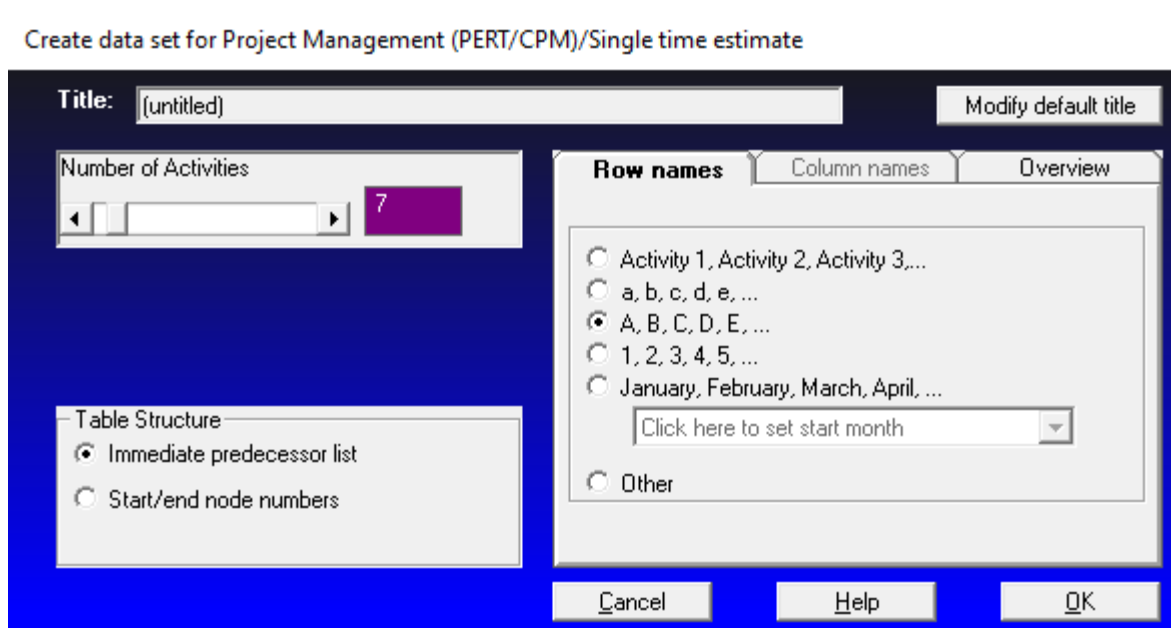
Create data set for Project Management (PERT/CPM)/Single time estimate

Title: (untitled)

Modify default title

Number of Activities

7

Row names

Column names

Overview

Activity 1, Activity 2, Activity 3,...

a, b, c, d, e, ...

A, B, C, D, E, ...

1, 2, 3, 4, 5, ...

January, February, March, April, ...

Click here to set start month

Other

Table Structure

Immediate predecessor list

Start/end node numbers

Cancel

Help

OK